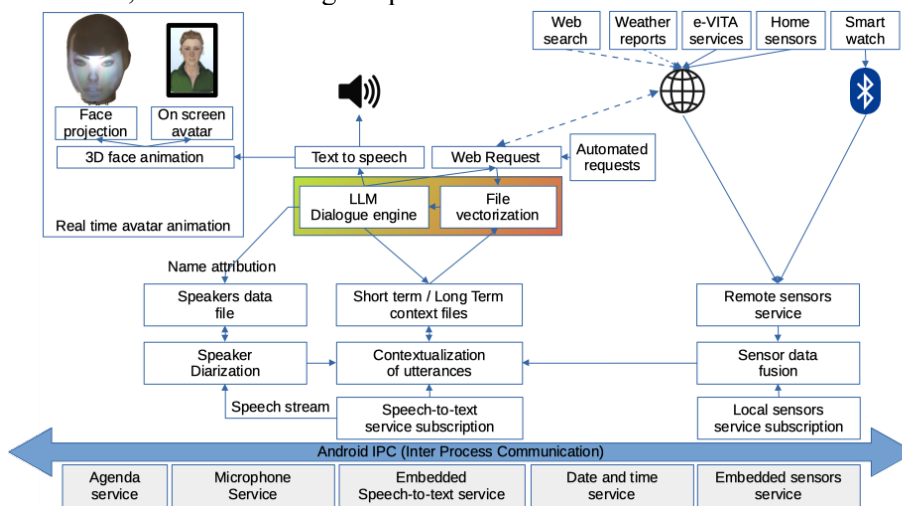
Face projection

On screen avatar

3D face animation

Real time avatar animation

Text to speech

Web Request

Automated requests

Web search

Weather reports

e-VITA services

Home sensors

Smart watch

LLM Dialogue engine

File vectorization

Name attribution

Speakers data file

Short term / Long Term context files

Remote sensors service

Speaker Diarization

Contextualization of utterances

Sensor data fusion

Speech stream

Speech-to-text service subscription

Local sensors service subscription

Android IPC (Inter Process Communication)

| Agenda service | Microphone Service | Embedded Speech-to-text service | Date and time service | Embedded sensors service |
|---|---|---|---|---|